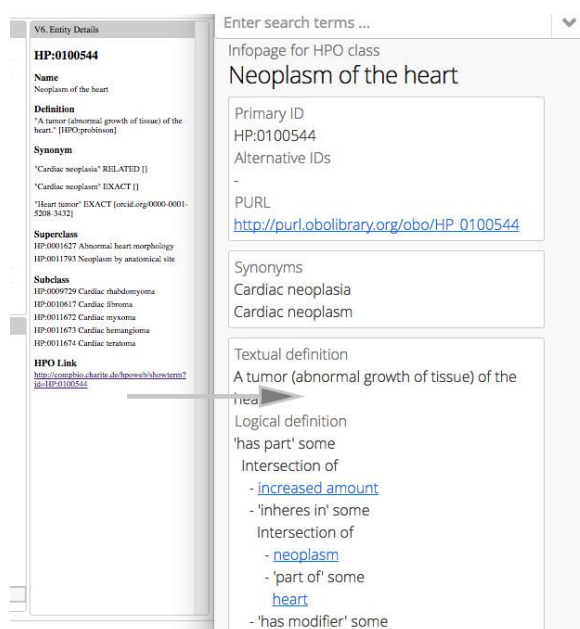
V6. Entity Details

HP:0100544

Name
Neoplasm of the heart

Definition
"A tumor (abnormal growth of tissue) of the heart." [HPO:probinson]

Synonym
"Cardiac neoplasia" RELATED []

"Cardiac neoplasm" EXACT []

"Heart tumor" EXACT [orcid.org/0000-0001-5208-3432]

Superclass
HP:0001627 Abnormal heart morphology
HP:0011793 Neoplasm by anatomical site

Subclass
HP:0009729 Cardiac rhabdomyoma
HP:0010617 Cardiac fibroma
HP:0011672 Cardiac myxoma
HP:0011673 Cardiac hemangioma
HP:0011674 Cardiac teratoma

HPO Link
http://compbio.charite.de/hpoweb/showterm?id=HP:0100544

Enter search terms ...

Infopage for HPO class
Neoplasm of the heart

Primary ID
HP:0100544
Alternative IDs
-
PURL
http://purl.obolibrary.org/obo/HP_0100544

Synonyms
Cardiac neoplasia
Cardiac neoplasm

Textual definition
A tumor (abnormal growth of tissue) of the hea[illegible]
Logical definition
'has part' some
Intersection of
- increased amount
- 'inheres in' some
Intersection of
- neoplasm
- 'part of' some
heart
- 'has modifier' some